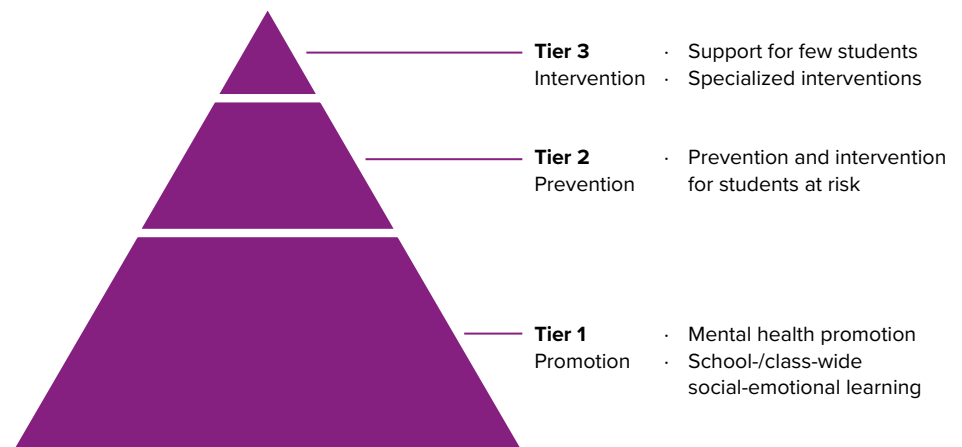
**Tier 3**
Intervention

· Support for few students
· Specialized interventions

**Tier 2**
Prevention

· Prevention and intervention for students at risk

**Tier 1**
Promotion

· Mental health promotion
· School-/class-wide social-emotional learning